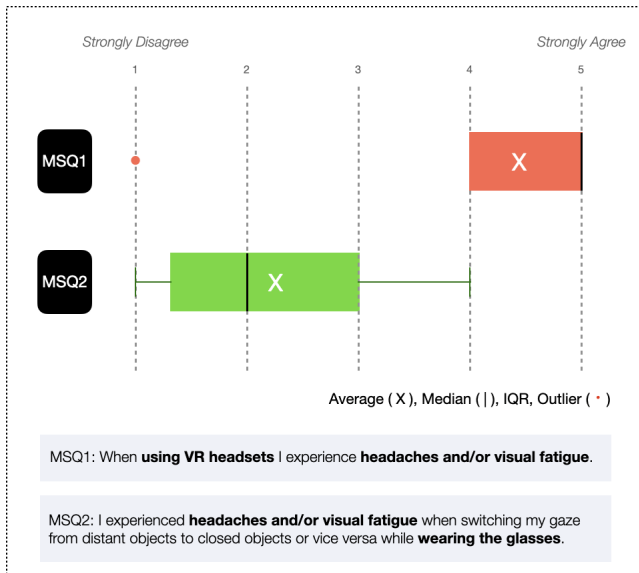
Strongly Disagree

Strongly Agree

1
2
3
4
5

MSQ1

X

MSQ2

X

Average ( X ), Median ( | ), IQR, Outlier ( • )

MSQ1: When **using VR headsets** I experience **headaches and/or visual fatigue**.

MSQ2: I experienced **headaches and/or visual fatigue** when switching my gaze from distant objects to closed objects or vice versa while **wearing the glasses**.